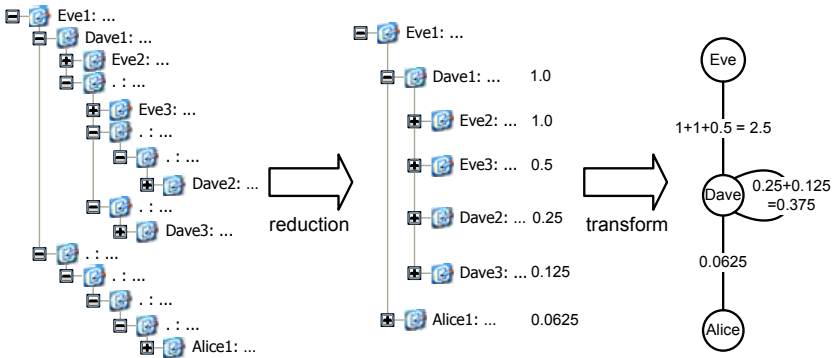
Eve1: ...
Dave1: ...
Eve2: ...
. : ...
Eve3: ...
. : ...
. : ...
Dave2: ...
. : ...
Dave3: ...
. : ...
. : ...
. : ...
. : ...
Alice1: ...

reduction

Eve1: ...
Dave1: ... 1.0
Eve2: ... 1.0
Eve3: ... 0.5
Dave2: ... 0.25
Dave3: ... 0.125
Alice1: ... 0.0625

transform

Eve
1+1+0.5 = 2.5
Dave
0.25+0.125 =0.375
0.0625
Alice